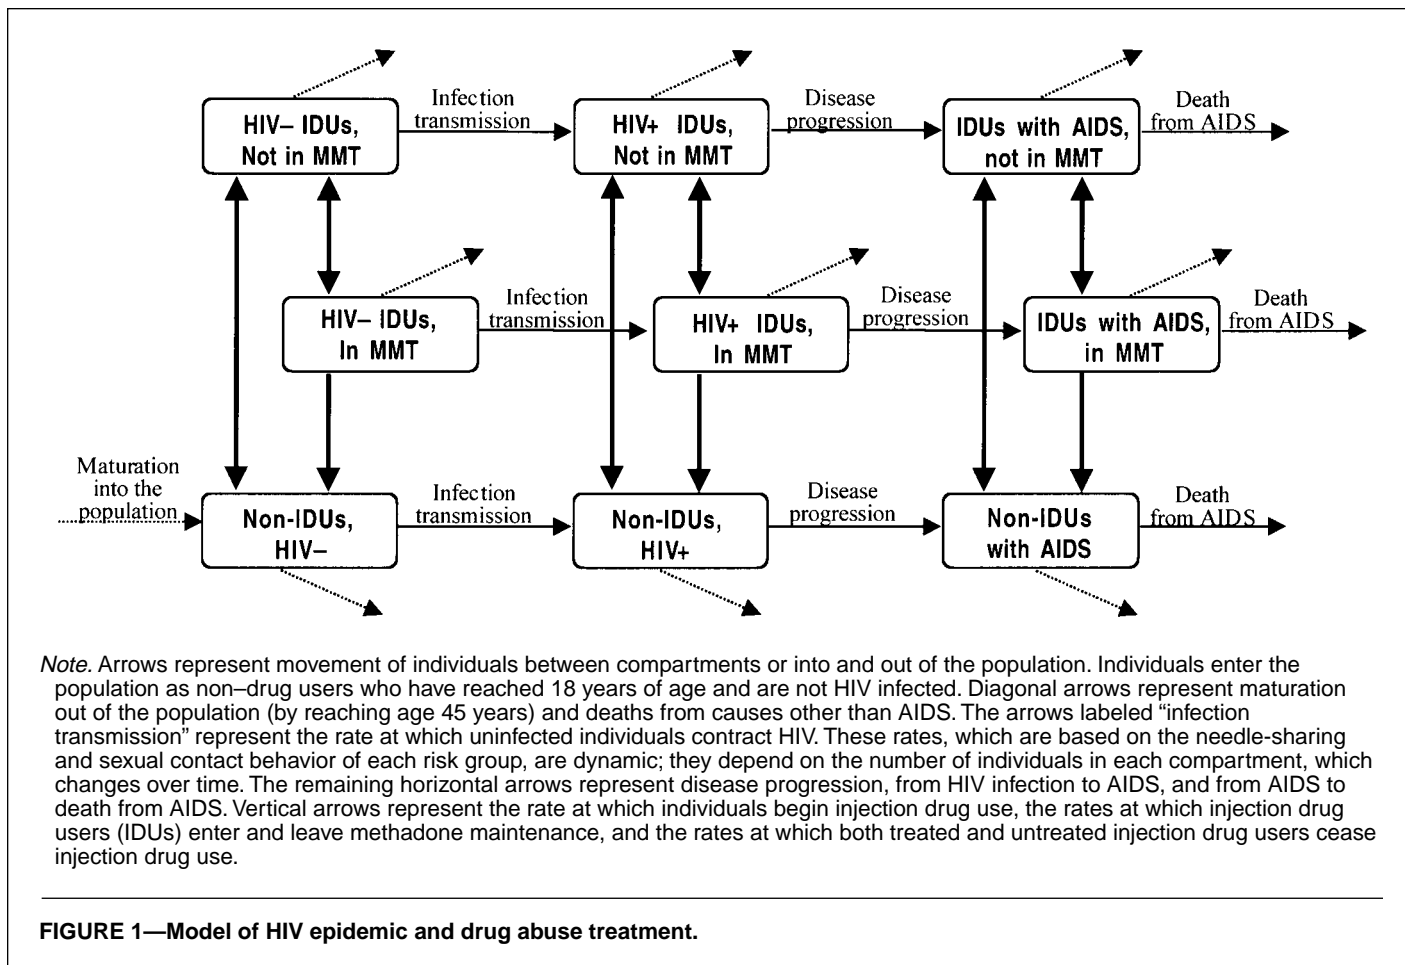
HIV– IDUs, Not in MMT

Infection transmission

HIV+ IDUs, Not in MMT

Disease progression

IDUs with AIDS, not in MMT

Death from AIDS

HIV– IDUs, In MMT

Infection transmission

HIV+ IDUs, In MMT

Disease progression

IDUs with AIDS, in MMT

Death from AIDS

Maturation into the population

Non-IDUs, HIV–

Infection transmission

Non-IDUs, HIV+

Disease progression

Non-IDUs with AIDS

Death from AIDS

Note. Arrows represent movement of individuals between compartments or into and out of the population. Individuals enter the population as non–drug users who have reached 18 years of age and are not HIV infected. Diagonal arrows represent maturation out of the population (by reaching age 45 years) and deaths from causes other than AIDS. The arrows labeled "infection transmission" represent the rate at which uninfected individuals contract HIV. These rates, which are based on the needle-sharing and sexual contact behavior of each risk group, are dynamic; they depend on the number of individuals in each compartment, which changes over time. The remaining horizontal arrows represent disease progression, from HIV infection to AIDS, and from AIDS to death from AIDS. Vertical arrows represent the rate at which individuals begin injection drug use, the rates at which injection drug users (IDUs) enter and leave methadone maintenance, and the rates at which both treated and untreated injection drug users cease injection drug use.

FIGURE 1—Model of HIV epidemic and drug abuse treatment.